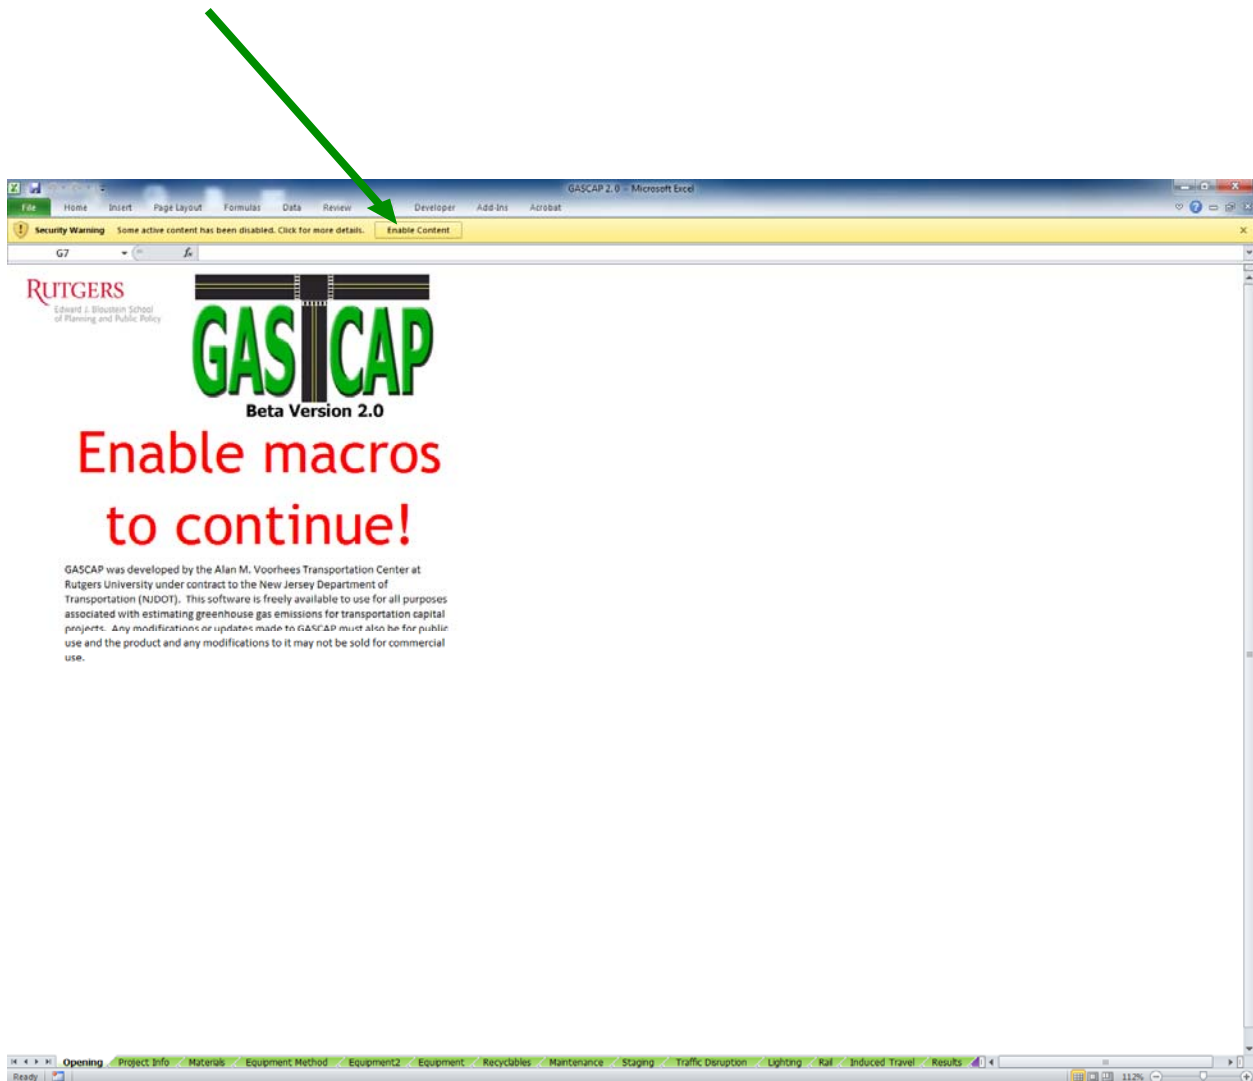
GASCAP 2.0 - Microsoft Excel

File Home Insert Page Layout Formulas Data Review Developer Add-Ins Acrobat

Security Warning Some active content has been disabled. Click for more details. Enable Content

G7 $f_x$

RUTGERS
Edward J. Bloustein School of Planning and Public Policy

GAS CAP
Beta Version 2.0

Enable macros to continue!

GASCAP was developed by the Alan M. Voorhees Transportation Center at Rutgers University under contract to the New Jersey Department of Transportation (NJDOT). This software is freely available to use for all purposes associated with estimating greenhouse gas emissions for transportation capital projects. Any modifications or updates made to GASCAP must also be for public use and the product and any modifications to it may not be sold for commercial use.

Opening Project Info Materials Equipment Method Equipment2 Equipment Recyclables Maintenance Staging Traffic Disruption Lighting Rail Induced Travel Results

Ready 112%